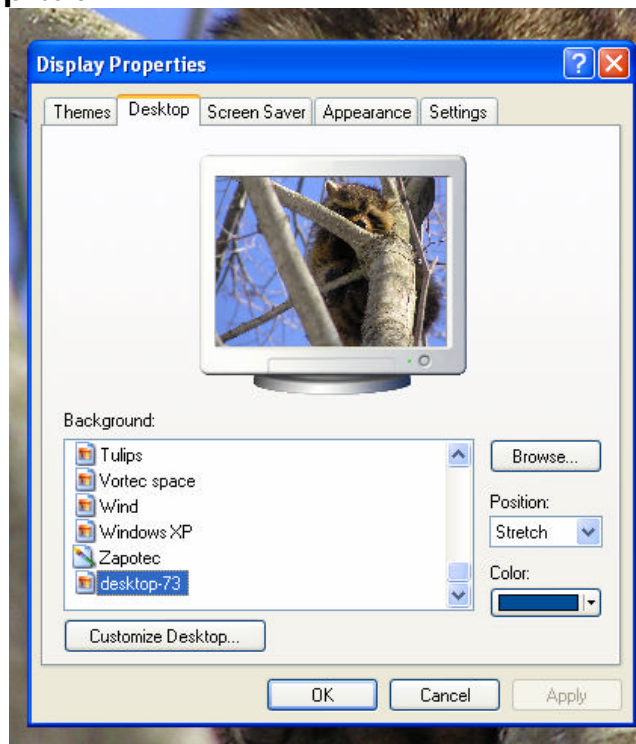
Display Properties

Themes
Desktop
Screen Saver
Appearance
Settings

Background:

Tulips
Vortec space
Wind
Windows XP
Zapotec
desktop-73

Browse...

Position:
Stretch

Color:

Customize Desktop...

OK
Cancel
Apply